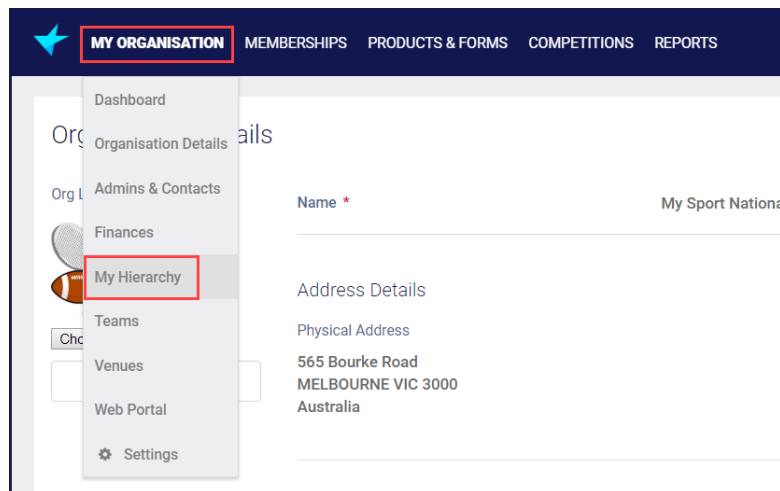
MY ORGANISATION MEMBERSHIPS PRODUCTS & FORMS COMPETITIONS REPORTS

Dashboard
Organisation Details
Admins & Contacts
Finances
My Hierarchy
Teams
Venues
Web Portal
Settings

Org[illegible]ails

Org L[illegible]

Cho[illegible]

Name *

My Sport Nationa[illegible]

Address Details

Physical Address

565 Bourke Road
MELBOURNE VIC 3000
Australia